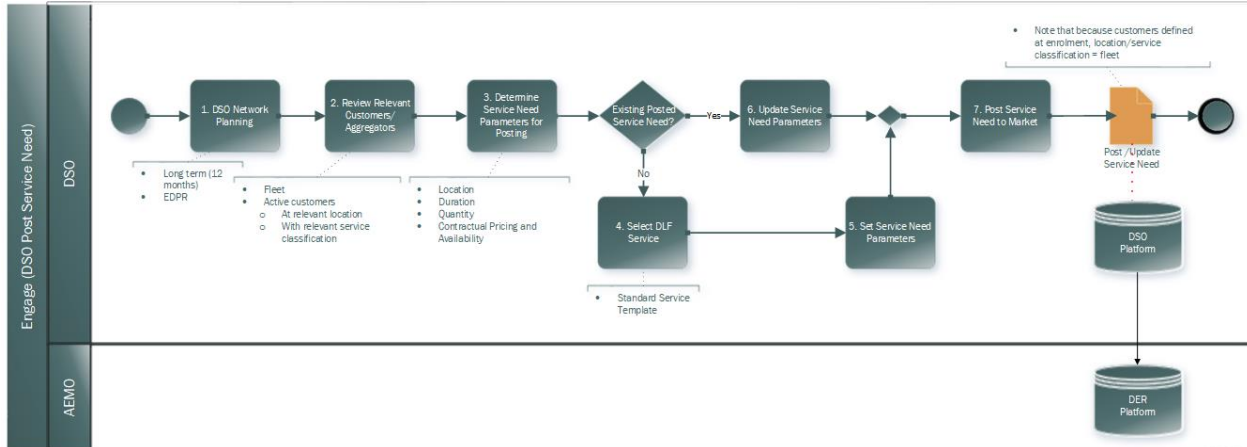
Engage (DSO Post Service Need)

DSO

AEMO

• Note that because customers defined at enrolment, location/service classification = fleet

1. DSO Network Planning

2. Review Relevant Customers/ Aggregators

3. Determine Service Need Parameters for Posting

Existing Posted Service Need?

Yes

No

6. Update Service Need Parameters

7. Post Service Need to Market

Post / Update Service Need

• Long term (12 months)
• EDPR

• Fleet
• Active customers
  o At relevant location
  o With relevant service classification

• Location
• Duration
• Quantity
• Contractual Pricing and Availability

4. Select DLF Service

5. Set Service Need Parameters

• Standard Service Template

DSO Platform

DER Platform